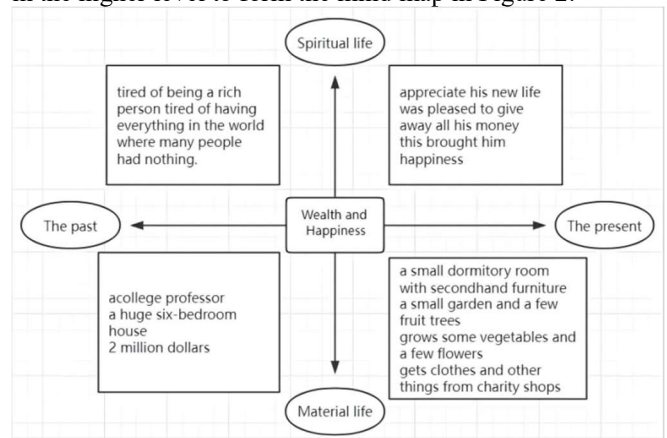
in the higher level to form the mind map in Figure 2.

Spiritual life

tired of being a rich person tired of having everything in the world where many people had nothing.

appreciate his new life was pleased to give away all his money this brought him happiness

The past

Wealth and Happiness

The present

acollege professor
a huge six-bedroom house
2 million dollars

a small dormitory room with secondhand furniture
a small garden and a few fruit trees
grows some vegetables and a few flowers
gets clothes and other things from charity shops

Material life